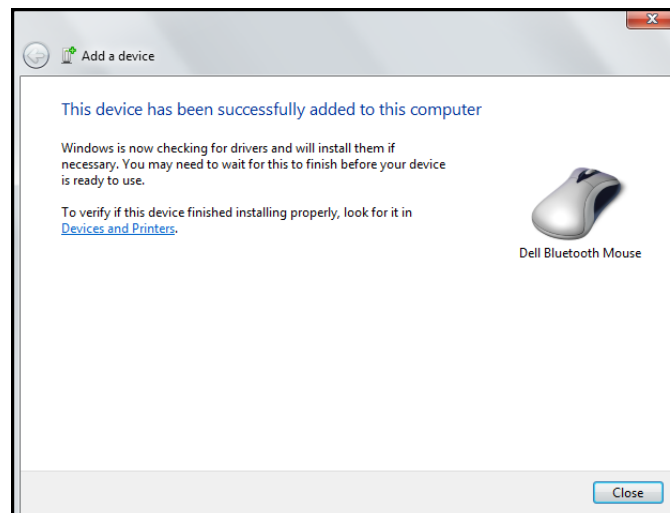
Add a device

This device has been successfully added to this computer

Windows is now checking for drivers and will install them if necessary. You may need to wait for this to finish before your device is ready to use.

To verify if this device finished installing properly, look for it in Devices and Printers.

Dell Bluetooth Mouse

Close